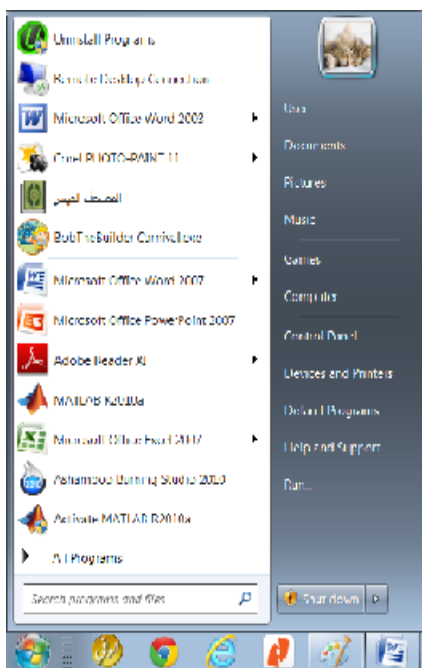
Uninstall Programs
Remote Desktop Connection
Microsoft Office Word 2003
Corel PHOTO-PAINT 11
المصحف الميسر
BobTheBuilder Carnivalbee
Microsoft Office Word 2007
Microsoft Office PowerPoint 2007
Adobe Reader XI
MATLAB R2010a
Microsoft Office Excel 2007
Ashampoo Burning Studio 2010
Activate MATLAB R2010a
All Programs
Search programs and files

User
Documents
Pictures
Music
Games
Computer
Control Panel
Devices and Printers
Default Programs
Help and Support
Run...
Shut down